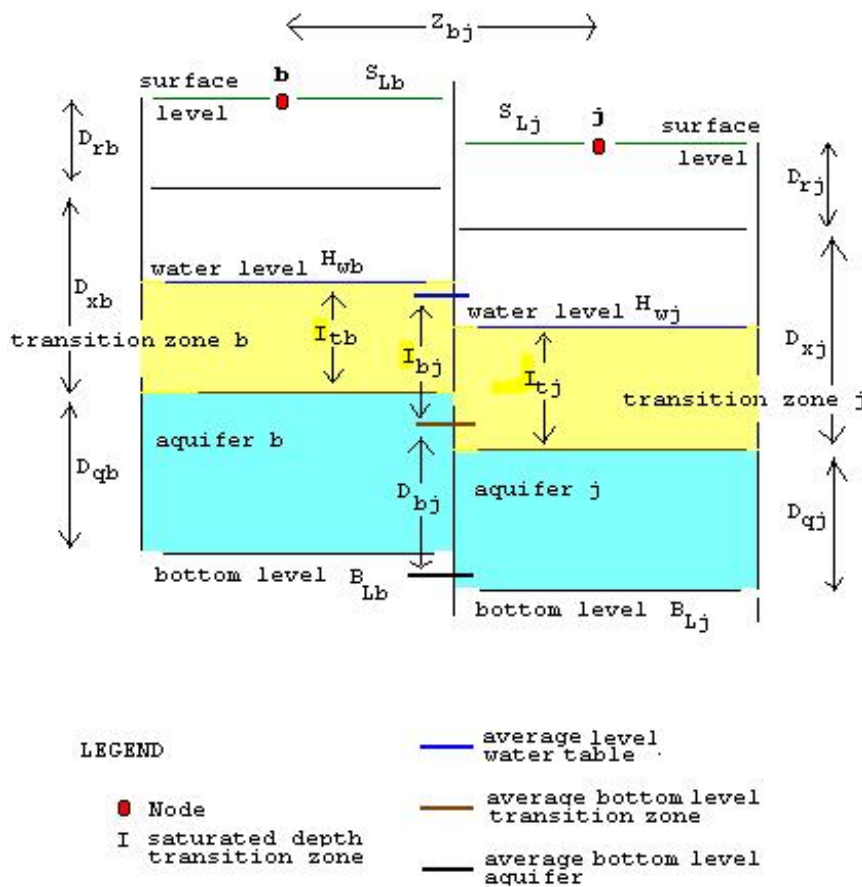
$Z_{bj}$

surface level

b

$S_{Lb}$

$S_{Lj}$

j

surface level

$D_{rb}$

$D_{rj}$

$D_{xb}$

water level $H_{wb}$

water level $H_{wj}$

transition zone b

$I_{tb}$

$I_{bj}$

$I_{tj}$

$D_{xj}$

transition zone j

aquifer b

$D_{qb}$

$D_{bj}$

aquifer j

$D_{qj}$

bottom level $B_{Lb}$

bottom level $B_{Lj}$

LEGEND

Node

I saturated depth transition zone

average level water table

average bottom level transition zone

average bottom level aquifer